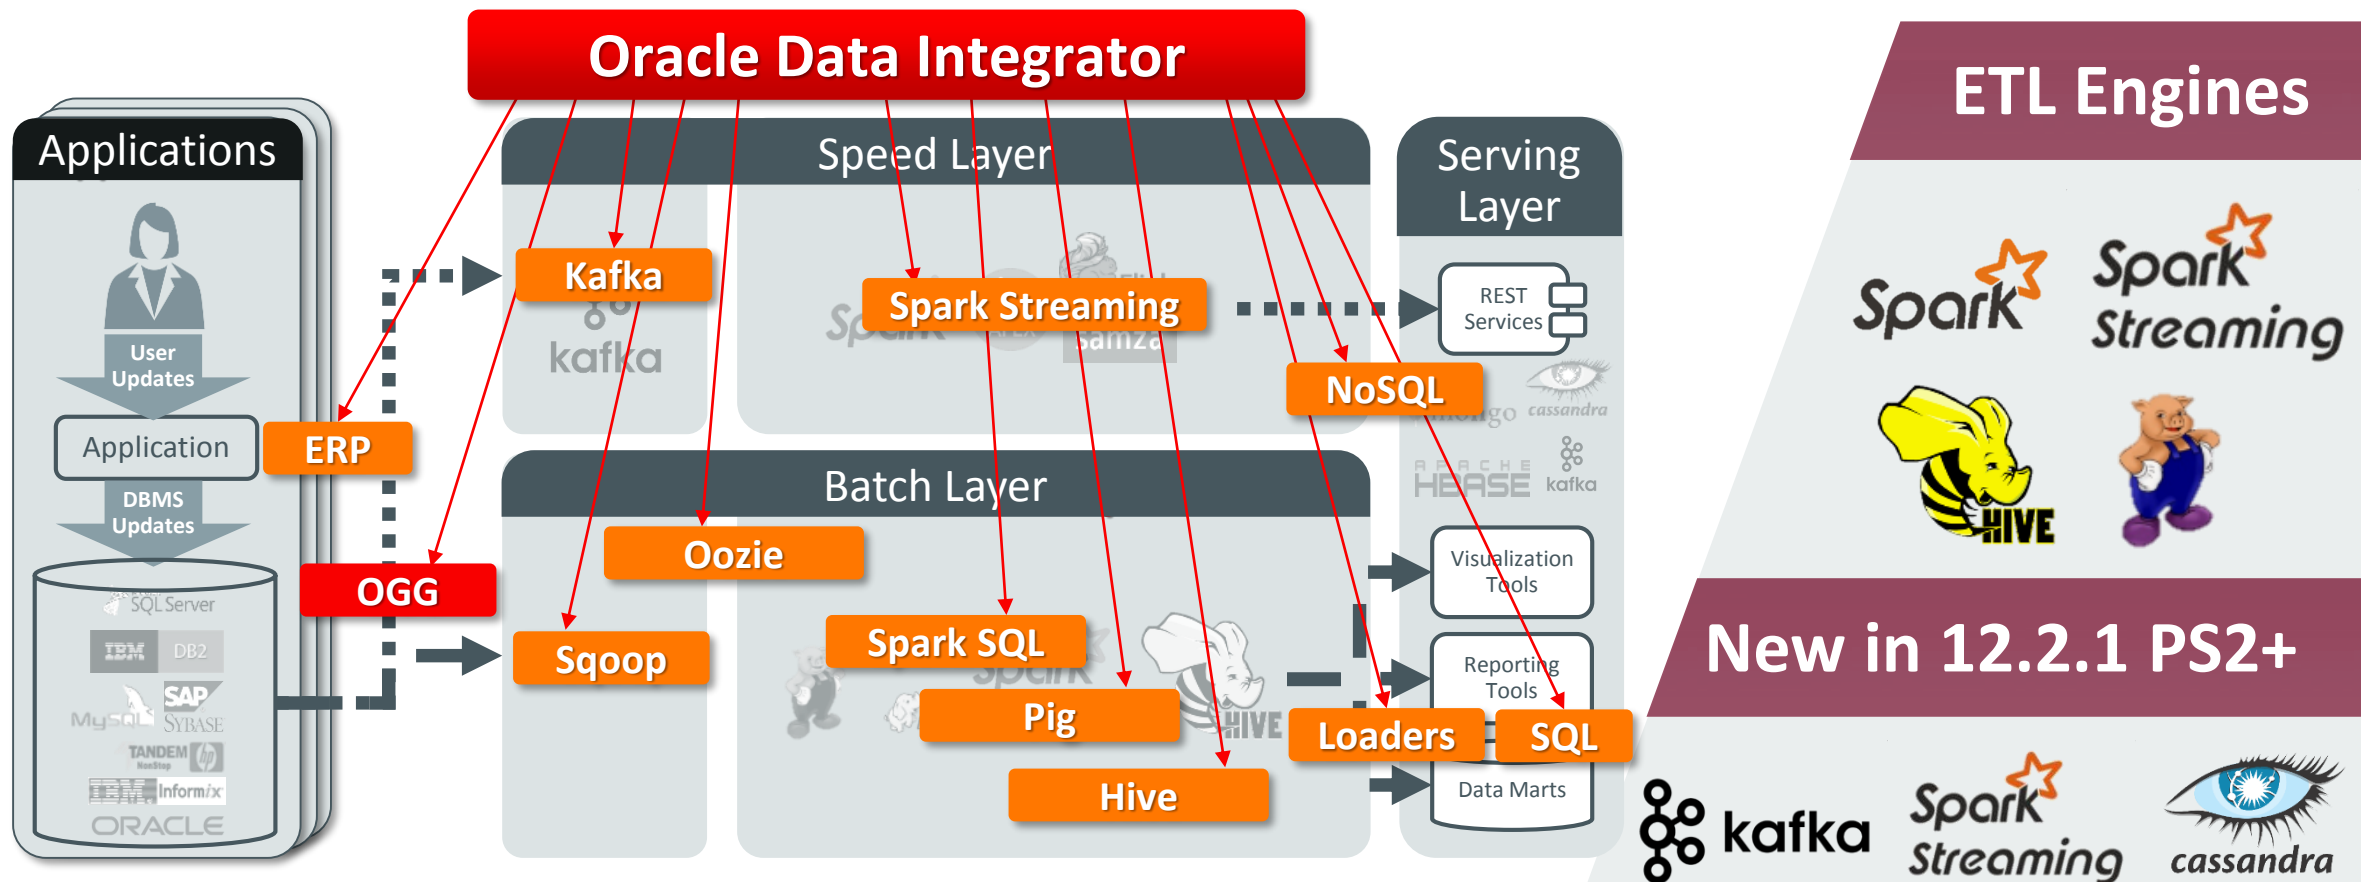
Oracle Data Integrator

Applications

User Updates

Application

ERP

DBMS Updates

SQL Server

IBM DB2

MySQL SAP SYBASE

TANDEM

IBM Informix

ORACLE

OGG

Speed Layer

Kafka

kafka

Spark Streaming

Spark

Samza

Batch Layer

Oozie

Sqoop

Spark SQL

Spark

Pig

HIVE

Hive

Serving Layer

REST Services

NoSQL

mongo cassandra

APACHE HBASE kafka

Visualization Tools

Reporting Tools

Loaders

SQL

Data Marts

ETL Engines

Spark

Spark Streaming

HIVE

New in 12.2.1 PS2+

kafka

Spark Streaming

cassandra